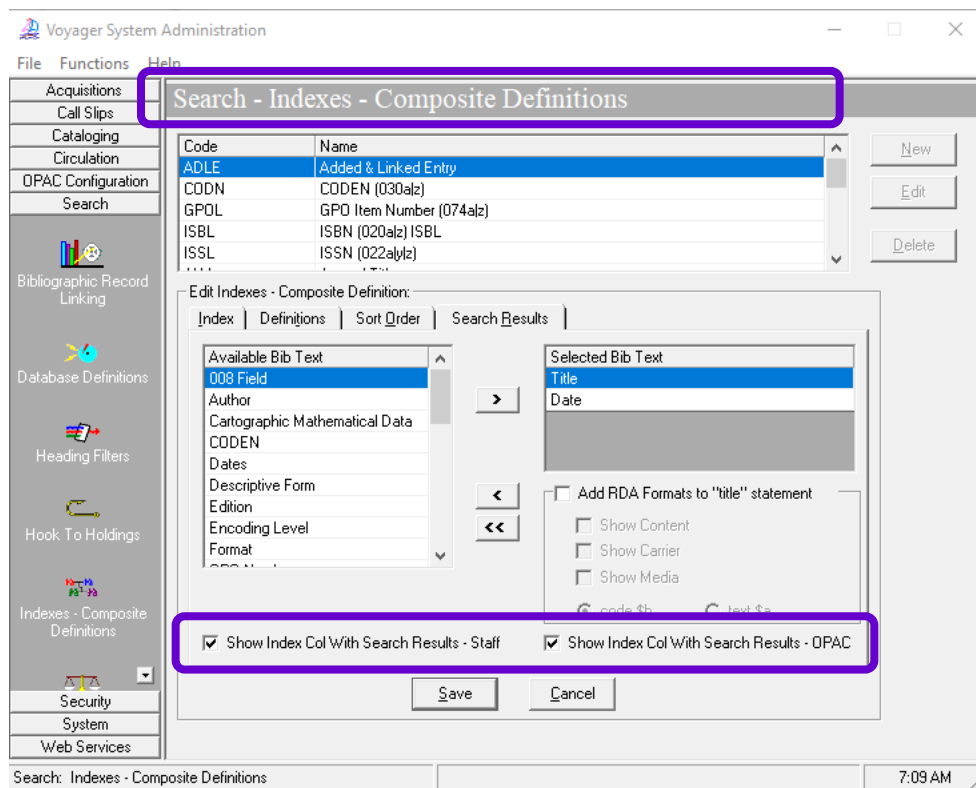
Voyager System Administration

File Functions Help

Acquisitions
Call Slips
Cataloging
Circulation
OPAC Configuration
Search

Bibliographic Record Linking

Database Definitions

Heading Filters

Hook To Holdings

Indexes - Composite Definitions

Security
System
Web Services

Search - Indexes - Composite Definitions

| Code | Name |
|---|---|
| ADLE | Added & Linked Entry |
| CODN | CODEN (030a\|z) |
| GPOL | GPO Item Number (074a\|z) |
| ISBL | ISBN (020a\|z) ISBL |
| ISSL | ISSN (022a\|y\|z) |

New
Edit
Delete

Edit Indexes - Composite Definition:

Index | Definitions | Sort Order | Search Results

Available Bib Text
008 Field
Author
Cartographic Mathematical Data
CODEN
Dates
Descriptive Form
Edition
Encoding Level
Format

Selected Bib Text
Title
Date

>
<
<<

Add RDA Formats to "title" statement
Show Content
Show Carrier
Show Media
code $b
text $a

Show Index Col With Search Results - Staff
Show Index Col With Search Results - OPAC

Save
Cancel

Search: Indexes - Composite Definitions
7:09 AM